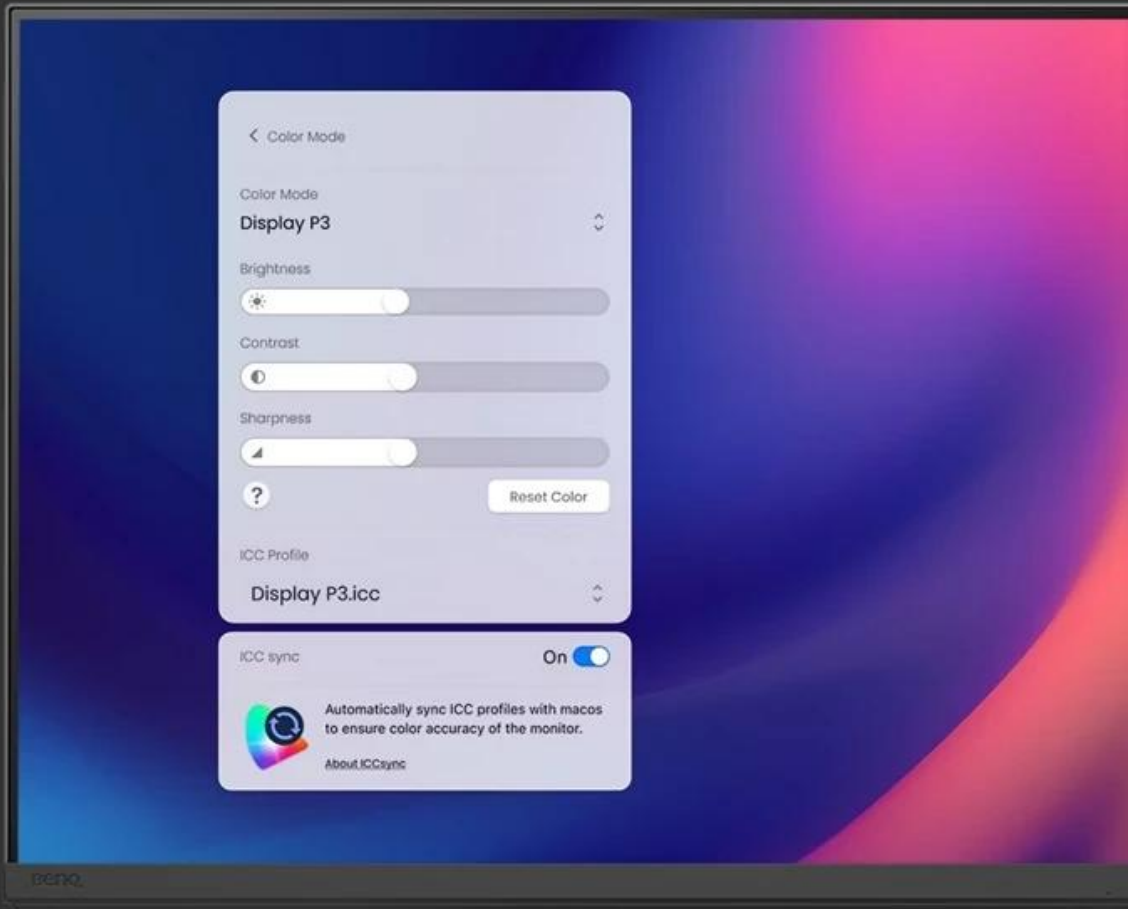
< Color Mode

Color Mode
Display P3

Brightness

Contrast

Sharpness

?

Reset Color

ICC Profile
Display P3.icc

ICC sync
On

Automatically sync ICC profiles with macos to ensure color accuracy of the monitor.

About ICCsync

BenQ